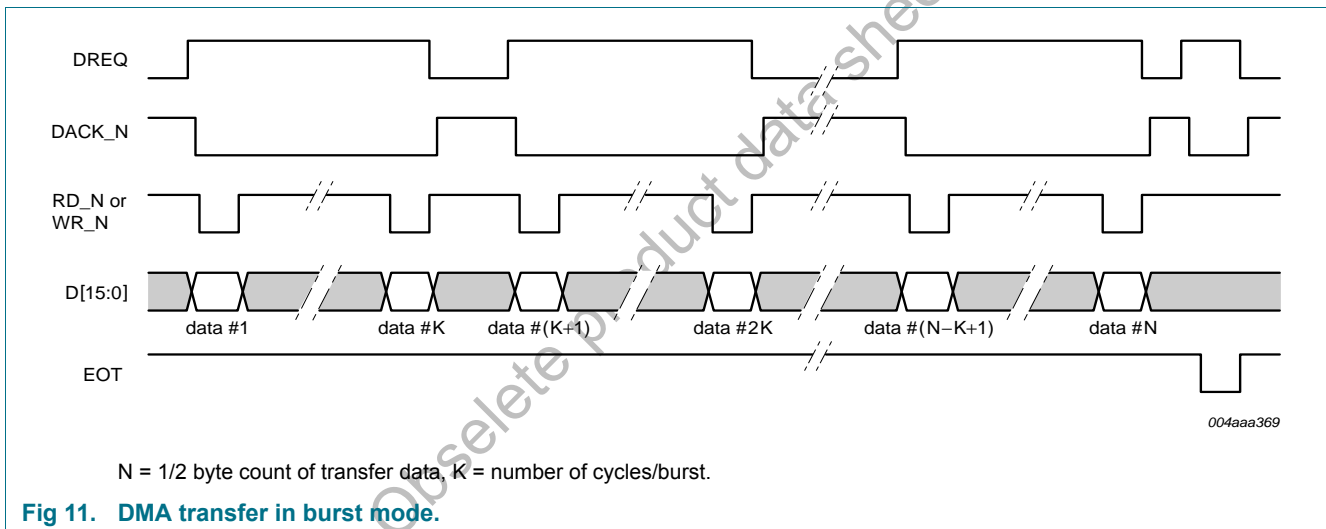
DREQ

DACK_N

RD_N or WR_N

D[15:0]

data #1

data #K

data #(K+1)

data #2K

data #(N−K+1)

data #N

EOT

004aaa369

N = 1/2 byte count of transfer data, K = number of cycles/burst.

Fig 11. DMA transfer in burst mode.

Obselete product data sheet